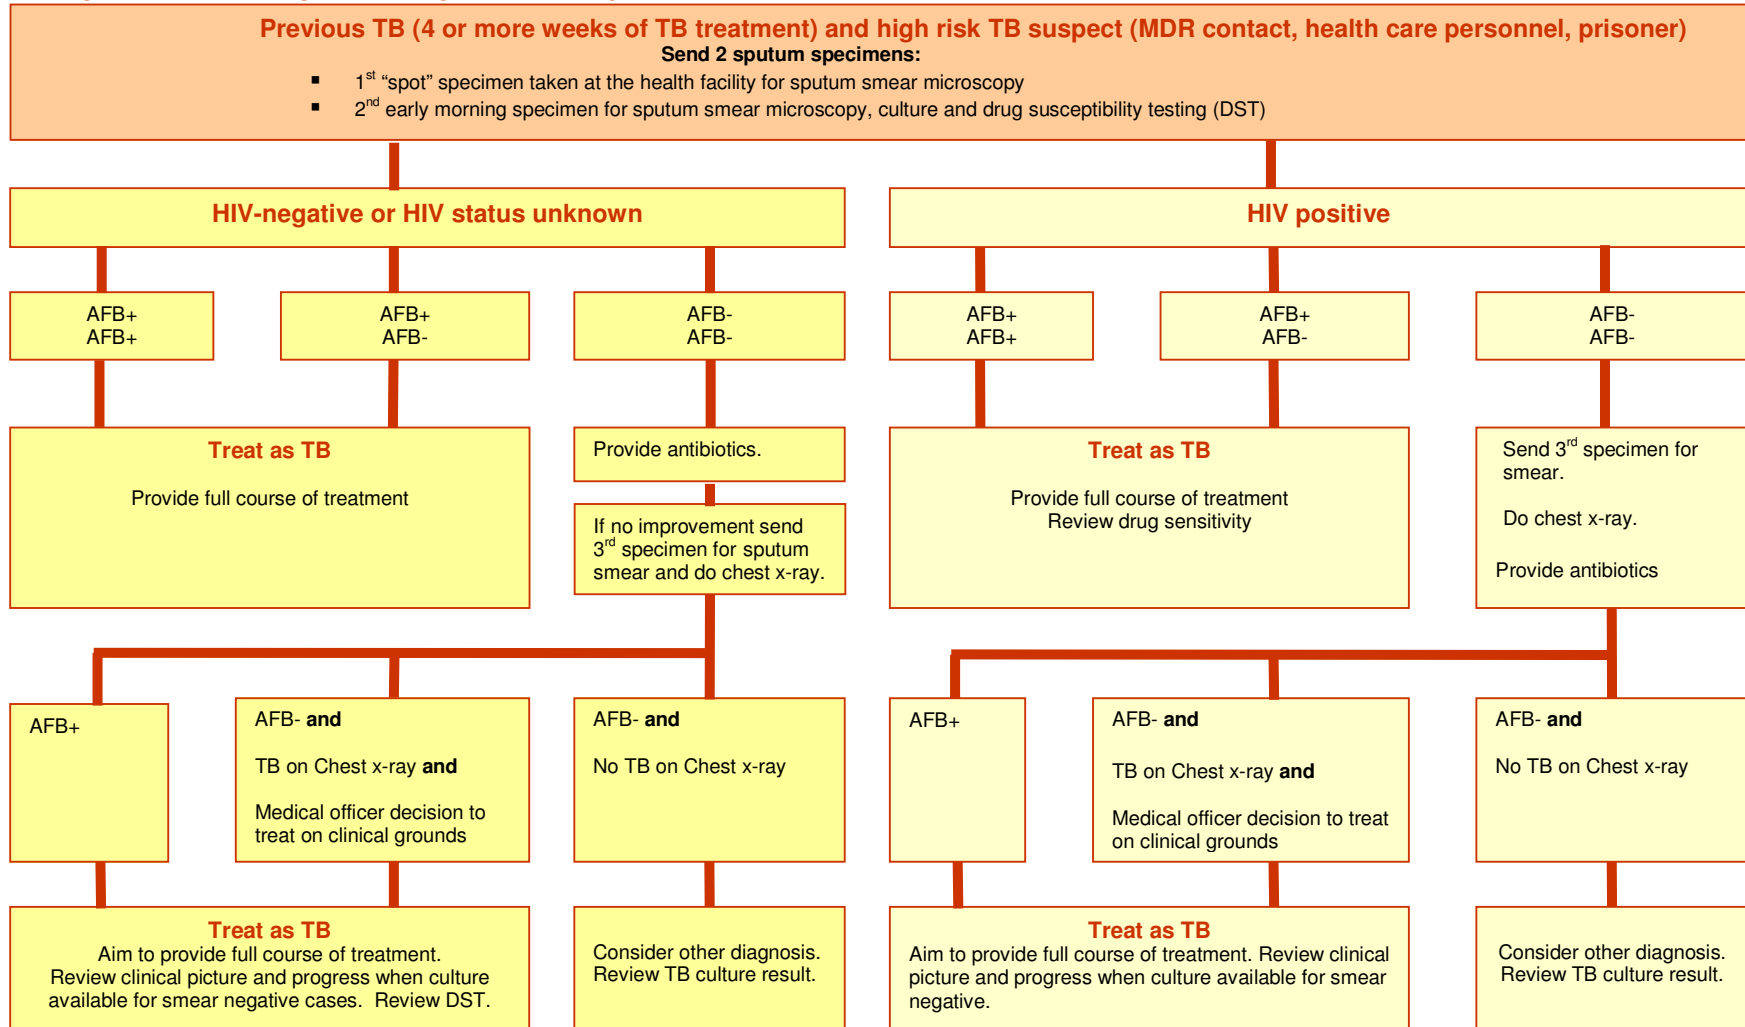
Previous TB (4 or more weeks of TB treatment) and high risk TB suspect (MDR contact, health care personnel, prisoner)

Send 2 sputum specimens:

- $1^{st}$ “spot” specimen taken at the health facility for sputum smear microscopy
- $2^{nd}$ early morning specimen for sputum smear microscopy, culture and drug susceptibility testing (DST)

HIV-negative or HIV status unknown

HIV positive

AFB+
AFB+

AFB+
AFB-

AFB-
AFB-

AFB+
AFB+

AFB+
AFB-

AFB-
AFB-

Treat as TB

Provide full course of treatment

Provide antibiotics.

If no improvement send $3^{rd}$ specimen for sputum smear and do chest x-ray.

Treat as TB

Provide full course of treatment
Review drug sensitivity

Send $3^{rd}$ specimen for smear.

Do chest x-ray.

Provide antibiotics

AFB+

AFB- and

TB on Chest x-ray and

Medical officer decision to treat on clinical grounds

AFB- and

No TB on Chest x-ray

AFB+

AFB- and

TB on Chest x-ray and

Medical officer decision to treat on clinical grounds

AFB- and

No TB on Chest x-ray

Treat as TB
Aim to provide full course of treatment.
Review clinical picture and progress when culture available for smear negative cases. Review DST.

Consider other diagnosis.
Review TB culture result.

Treat as TB
Aim to provide full course of treatment. Review clinical picture and progress when culture available for smear negative.

Consider other diagnosis.
Review TB culture result.